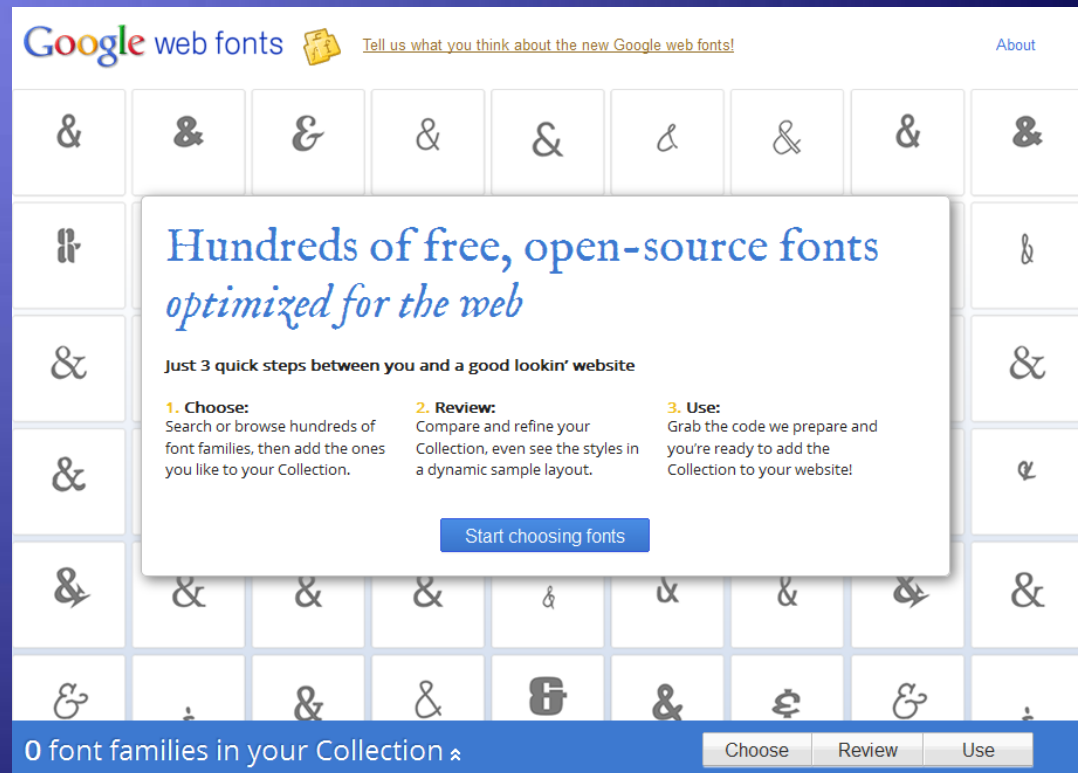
Google web fonts

Tell us what you think about the new Google web fonts!

About

& & & & & & & & &

& &

& &

& &

& & & & & & & & &

& & & & & & & &

Hundreds of free, open-source fonts optimized for the web

Just 3 quick steps between you and a good lookin' website

1. Choose:
Search or browse hundreds of font families, then add the ones you like to your Collection.

2. Review:
Compare and refine your Collection, even see the styles in a dynamic sample layout.

3. Use:
Grab the code we prepare and you're ready to add the Collection to your website!

Start choosing fonts

0 font families in your Collection

Choose

Review

Use